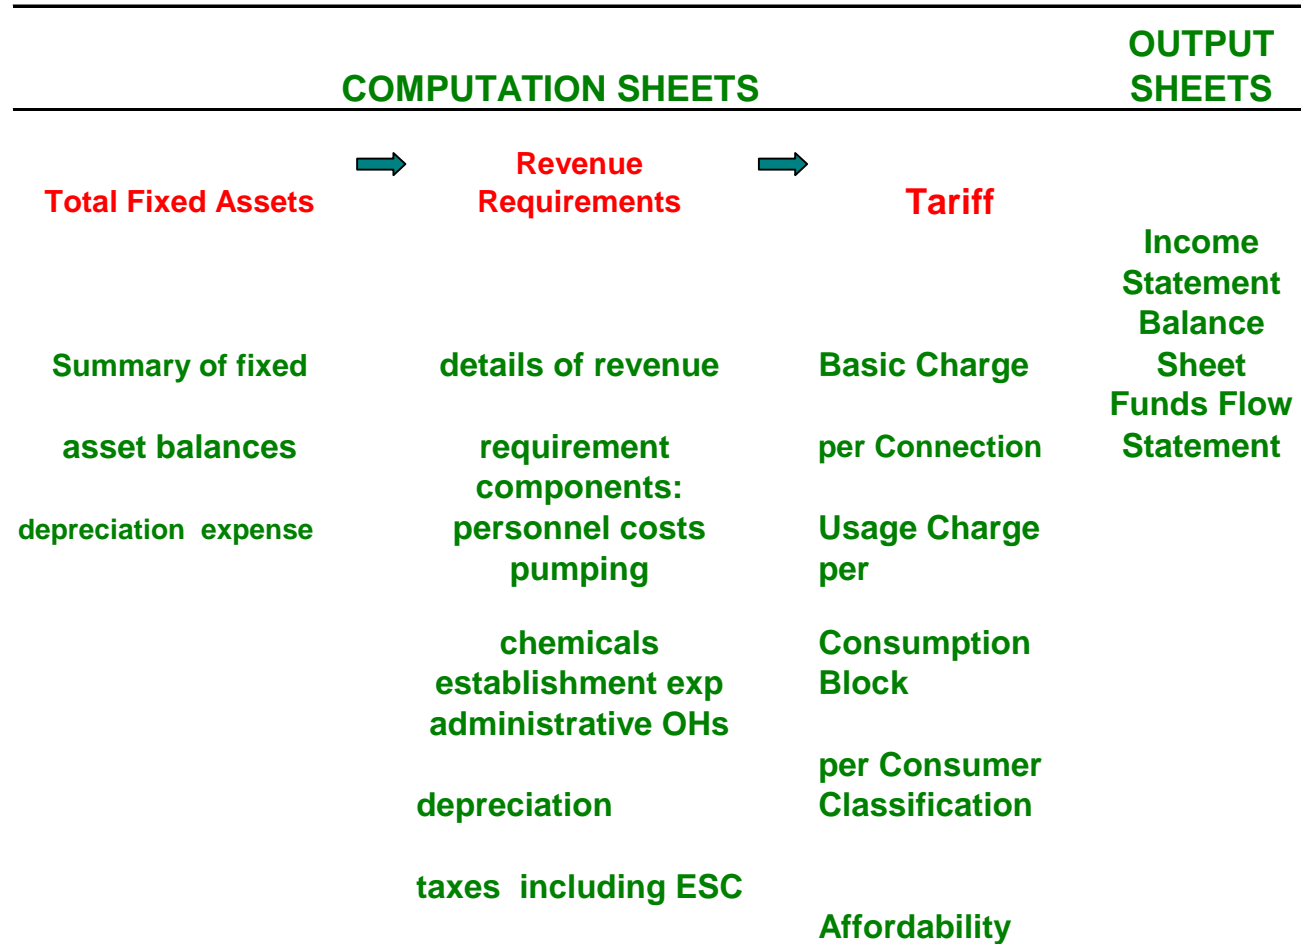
COMPUTATION SHEETS

OUTPUT SHEETS

Total Fixed Assets

Summary of fixed

asset balances

depreciation expense

Revenue Requirements

details of revenue

requirement components:
personnel costs
pumping

chemicals
establishment exp
administrative OHs

depreciation

taxes including ESC

Tariff

Basic Charge

per Connection

Usage Charge per

Consumption Block

per Consumer Classification

Affordability

Income Statement
Balance Sheet
Funds Flow Statement